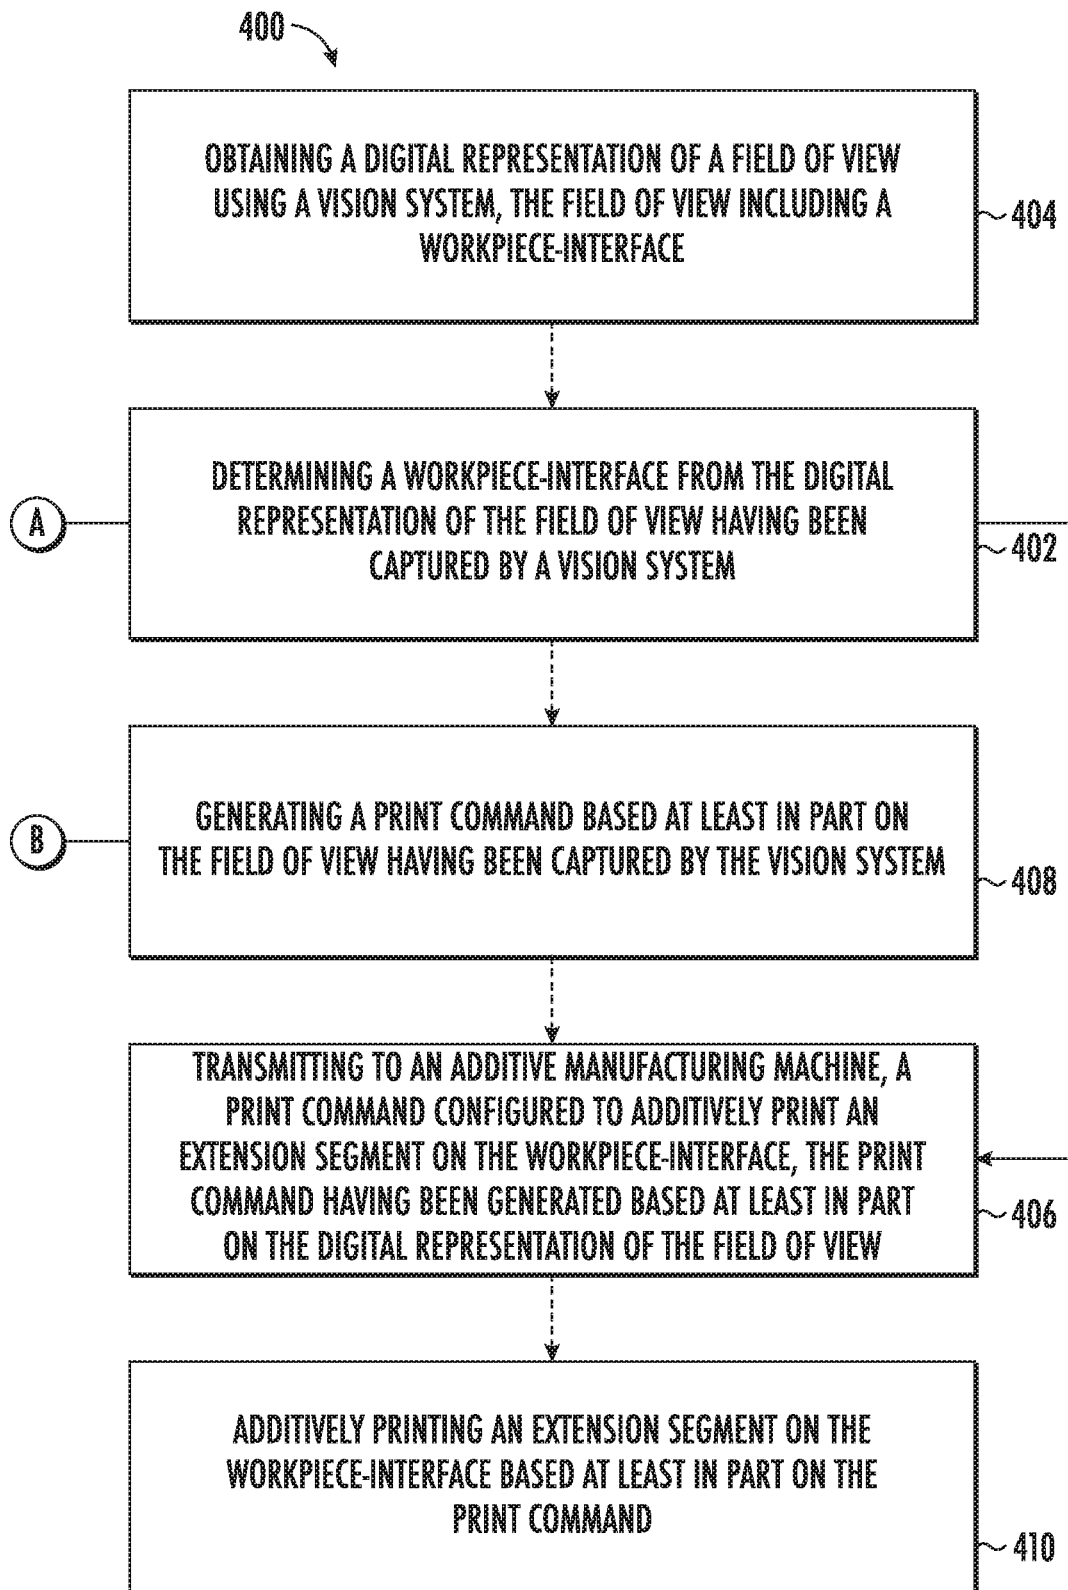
400

OBTAINING A DIGITAL REPRESENTATION OF A FIELD OF VIEW USING A VISION SYSTEM, THE FIELD OF VIEW INCLUDING A WORKPIECE-INTERFACE

404

A

DETERMINING A WORKPIECE-INTERFACE FROM THE DIGITAL REPRESENTATION OF THE FIELD OF VIEW HAVING BEEN CAPTURED BY A VISION SYSTEM

402

B

GENERATING A PRINT COMMAND BASED AT LEAST IN PART ON THE FIELD OF VIEW HAVING BEEN CAPTURED BY THE VISION SYSTEM

408

TRANSMITTING TO AN ADDITIVE MANUFACTURING MACHINE, A PRINT COMMAND CONFIGURED TO ADDITIVELY PRINT AN EXTENSION SEGMENT ON THE WORKPIECE-INTERFACE, THE PRINT COMMAND HAVING BEEN GENERATED BASED AT LEAST IN PART ON THE DIGITAL REPRESENTATION OF THE FIELD OF VIEW

406

ADDITIVELY PRINTING AN EXTENSION SEGMENT ON THE WORKPIECE-INTERFACE BASED AT LEAST IN PART ON THE PRINT COMMAND

410